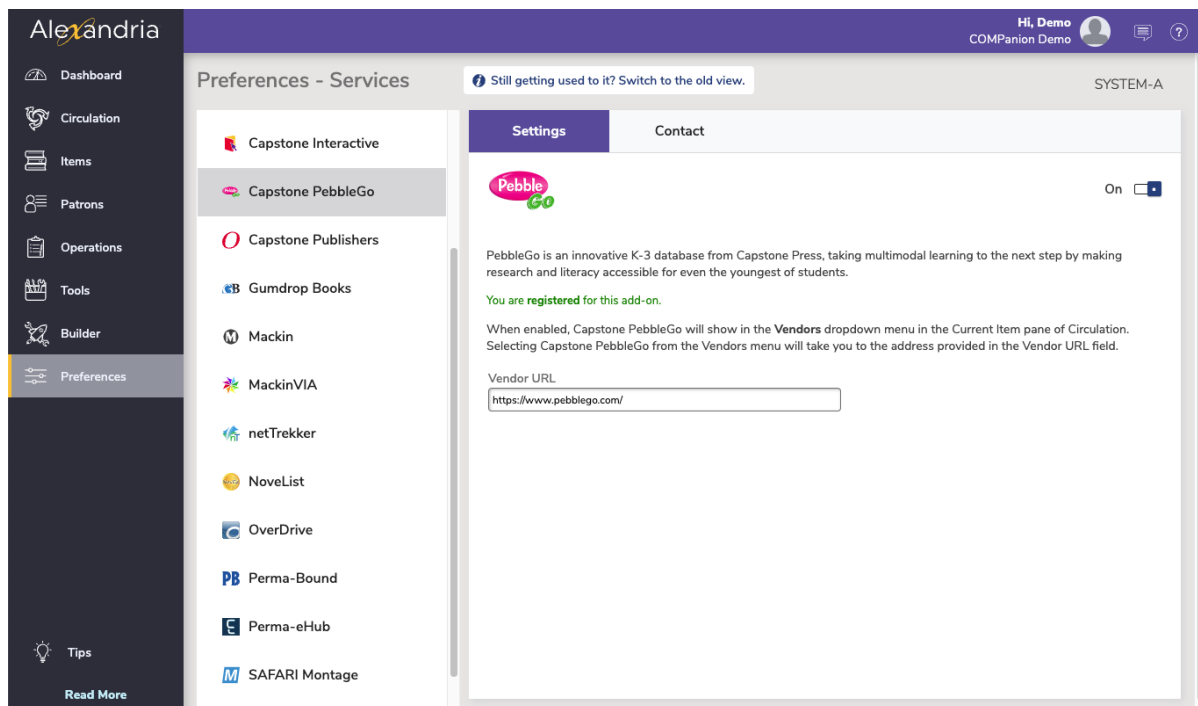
Alexandria

Hi, Demo
COMPanion Demo

Dashboard
Circulation
Items
Patrons
Operations
Tools
Builder
Preferences

Tips
Read More

Preferences - Services

Still getting used to it? Switch to the old view.

SYSTEM-A

Capstone Interactive
Capstone PebbleGo
Capstone Publishers
Gumdrop Books
Mackin
MackinVIA
netTrekker
NoveList
OverDrive
Perma-Bound
Perma-eHub
SAFARI Montage

Settings
Contact

Pebble Go

On

PebbleGo is an innovative K-3 database from Capstone Press, taking multimodal learning to the next step by making research and literacy accessible for even the youngest of students.

You are registered for this add-on.

When enabled, Capstone PebbleGo will show in the Vendors dropdown menu in the Current Item pane of Circulation. Selecting Capstone PebbleGo from the Vendors menu will take you to the address provided in the Vendor URL field.

Vendor URL
https://www.pebblego.com/